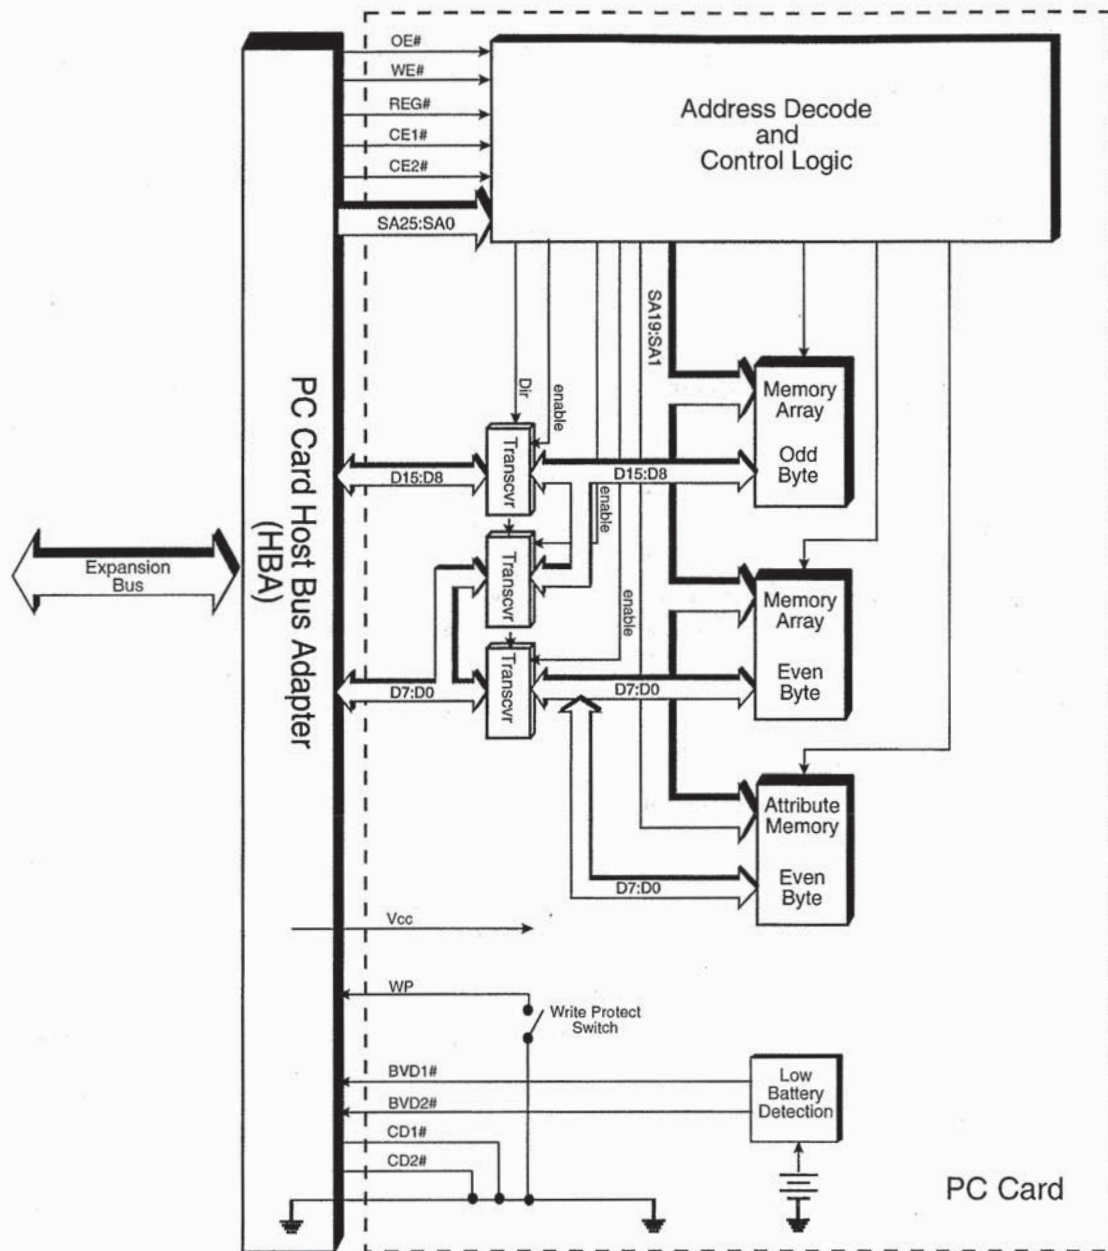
OE#
WE#
REG#
CE1#
CE2#
SA25:SA0

Address Decode and Control Logic

SA19:SA1
Dir
enable
enable
enable

Expansion Bus

PC Card Host Bus Adapter (HBA)

D15:D8
Transcvr
D15:D8
Memory Array
Odd Byte

Transcvr

Memory Array
Even Byte

D7:D0
Transcvr
D7:D0

Attribute Memory
Even Byte
D7:D0

Vcc

WP
Write Protect Switch

BVD1#
BVD2#
Low Battery Detection
CD1#
CD2#

PC Card